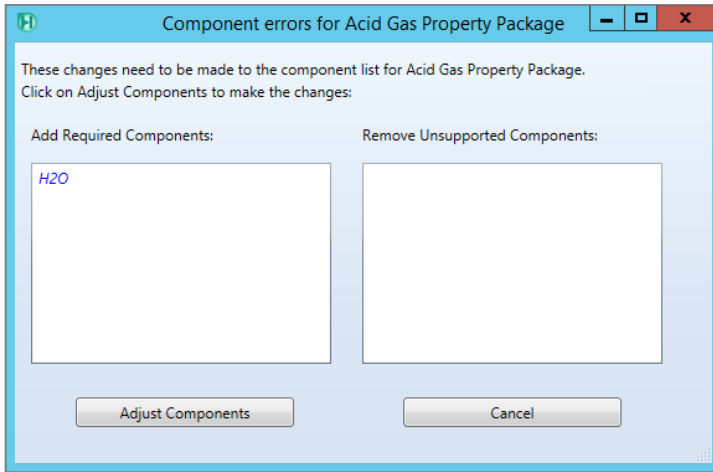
Component errors for Acid Gas Property Package

These changes need to be made to the component list for Acid Gas Property Package.
Click on Adjust Components to make the changes:

Add Required Components:

H2O

Remove Unsupported Components:

Adjust Components

Cancel